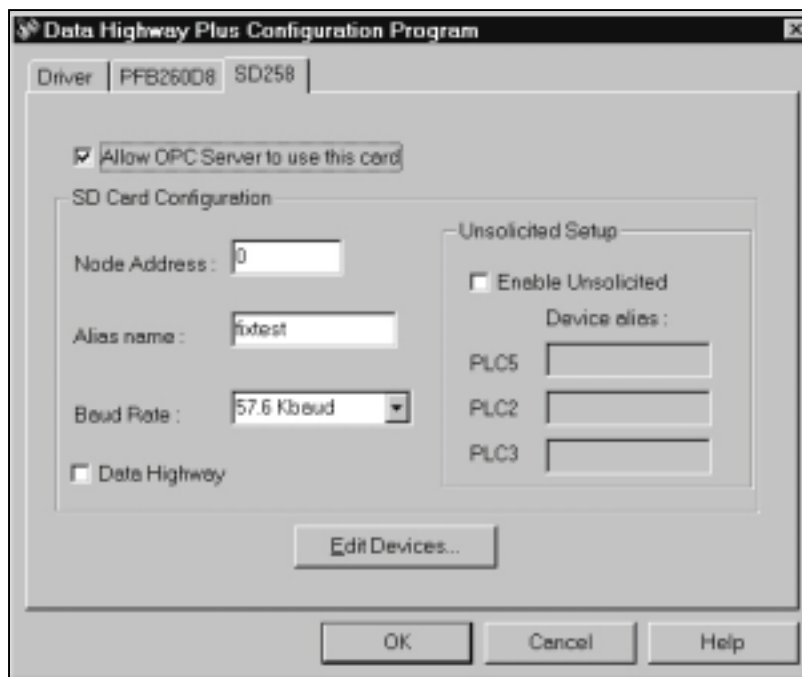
Data Highway Plus Configuration Program

Driver | PFB260D8 | SD258

Allow OPC Server to use this card

SD Card Configuration

Node Address : 0

Alias name : fixtest

Baud Rate : 57.6 Kbaud

Data Highway

Unsolicited Setup

Enable Unsolicited

Device alias :

PLC5

PLC2

PLC3

Edit Devices...

OK

Cancel

Help